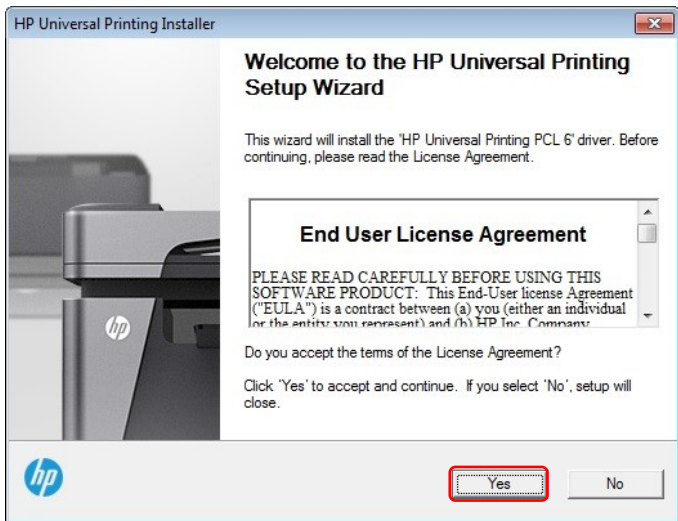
HP Universal Printing Installer

Welcome to the HP Universal Printing Setup Wizard

This wizard will install the 'HP Universal Printing PCL 6' driver. Before continuing, please read the License Agreement.

End User License Agreement

PLEASE READ CAREFULLY BEFORE USING THIS SOFTWARE PRODUCT: This End-User license Agreement ("EULA") is a contract between (a) you (either an individual or the entity you represent) and (b) HP Inc. Company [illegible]

Do you accept the terms of the License Agreement?

Click 'Yes' to accept and continue. If you select 'No', setup will close.

Yes

No